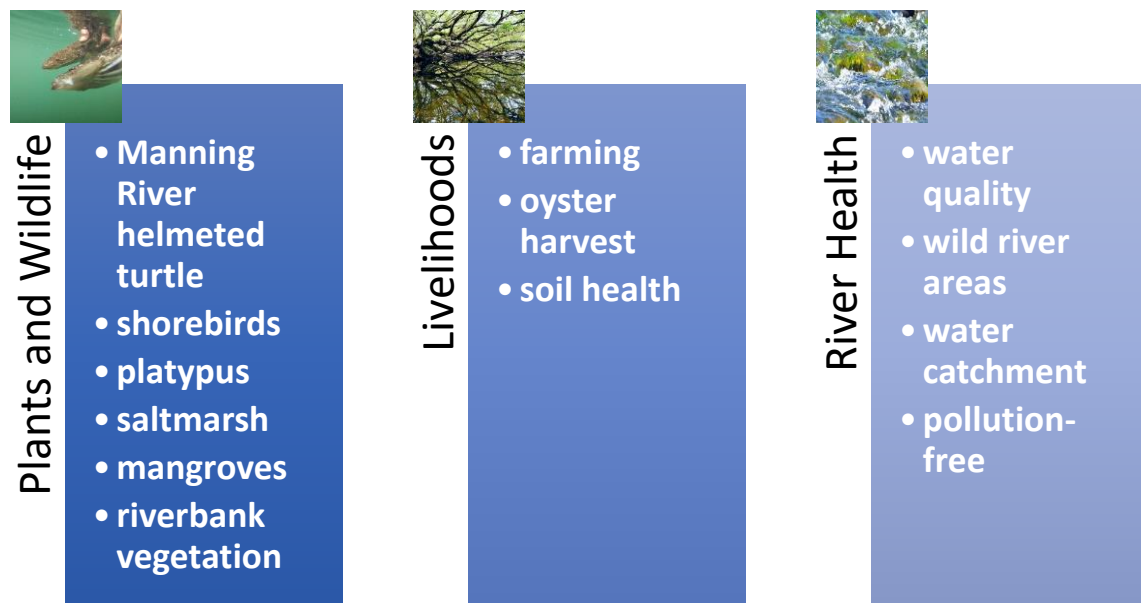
Plants and Wildlife

- Manning River helmeted turtle
- shorebirds
- platypus
- saltmarsh
- mangroves
- riverbank vegetation

Livelihoods

- farming
- oyster harvest
- soil health

River Health

- water quality
- wild river areas
- water catchment
- pollution-free